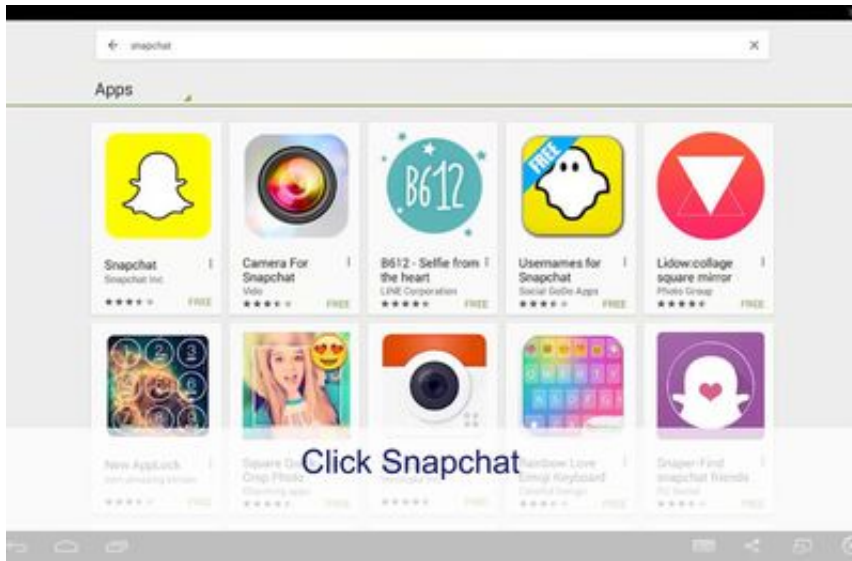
snapchat

Apps

B612

FREE

Snapchat
Snapchat Inc
FREE

Camera For Snapchat
Vido
FREE

B612 - Selfie from the heart
LINE Corporation
FREE

Usernames for Snapchat
Social GoGo Apps
FREE

Lidow:collage square mirror
Photo Group
FREE

New AppLock
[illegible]
FREE

Square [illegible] Crop Photo
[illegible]
FREE

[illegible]
FREE

Rainbow Love Emoji Keyboard
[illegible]
FREE

Snaper-Find snapchat friends
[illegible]
FREE

Click Snapchat